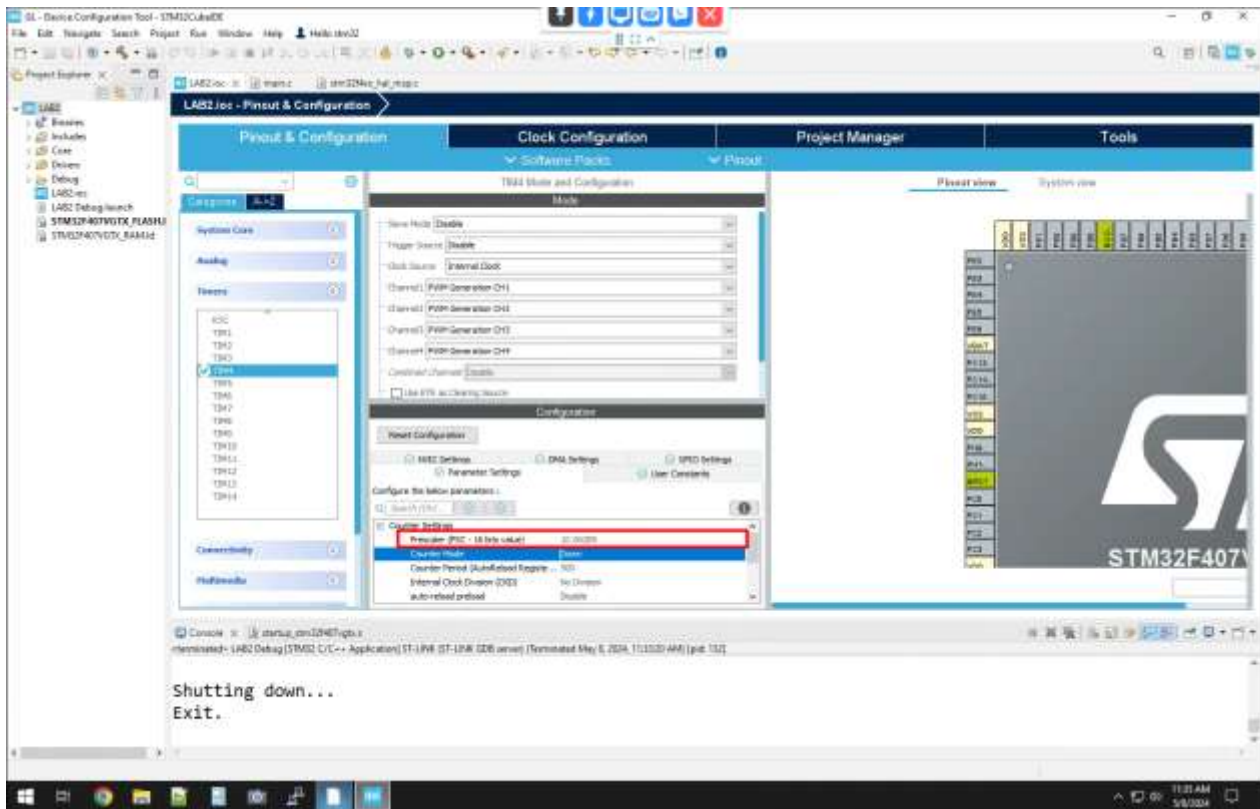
SL - Device Configuration Tool - STM32CubeIDE
File Edit Navigate Search Project Run Window Help Hello stm32

Project Explorer
LAB2
Binaries
Includes
Core
Drivers
Debug
LAB2.ioc
LAB2 Debug.launch
STM32F407VGTX_FLASH.ld
STM32F407VGTX_RAM.ld

LAB2.ioc main.c stm32f4xx_hal_msp.c

LAB2.ioc - Pinout & Configuration

Pinout & Configuration
Clock Configuration
Project Manager
Tools
Software Packs
Pinout

Categories A->Z
System Core
Analog
Timers
RTC
TIM1
TIM2
TIM3
TIM4
TIM5
TIM6
TIM7
TIM8
TIM9
TIM10
TIM11
TIM12
TIM13
TIM14
Connectivity
Multimedia

TIM4 Mode and Configuration
Mode
Slave Mode Disable
Trigger Source Disable
Clock Source Internal Clock
Channel1 PWM Generation CH1
Channel2 PWM Generation CH2
Channel3 PWM Generation CH3
Channel4 PWM Generation CH4
Combined Channels Disable
Use ETR as Clearing Source

Configuration
Reset Configuration
NVIC Settings
DMA Settings
GPIO Settings
Parameter Settings
User Constants
Configure the below parameters :
Search (Ctrl
Counter Settings
Prescaler (PSC - 16 bits value) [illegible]
Counter Mode Down
Counter Period (AutoReload Registe... 500
Internal Clock Division (CKD) No Division
auto-reload preload Disable

Pinout view
System view

STM32F407V

Console startup_stm32f407vgtx.s
<terminated> LAB2 Debug [STM32 C/C++ Application] ST-LINK (ST-LINK GDB server) (Terminated May 8, 2024, 11:33:20 AM) [pid: 132]

Shutting down...
Exit.

11:35 AM
5/8/2024